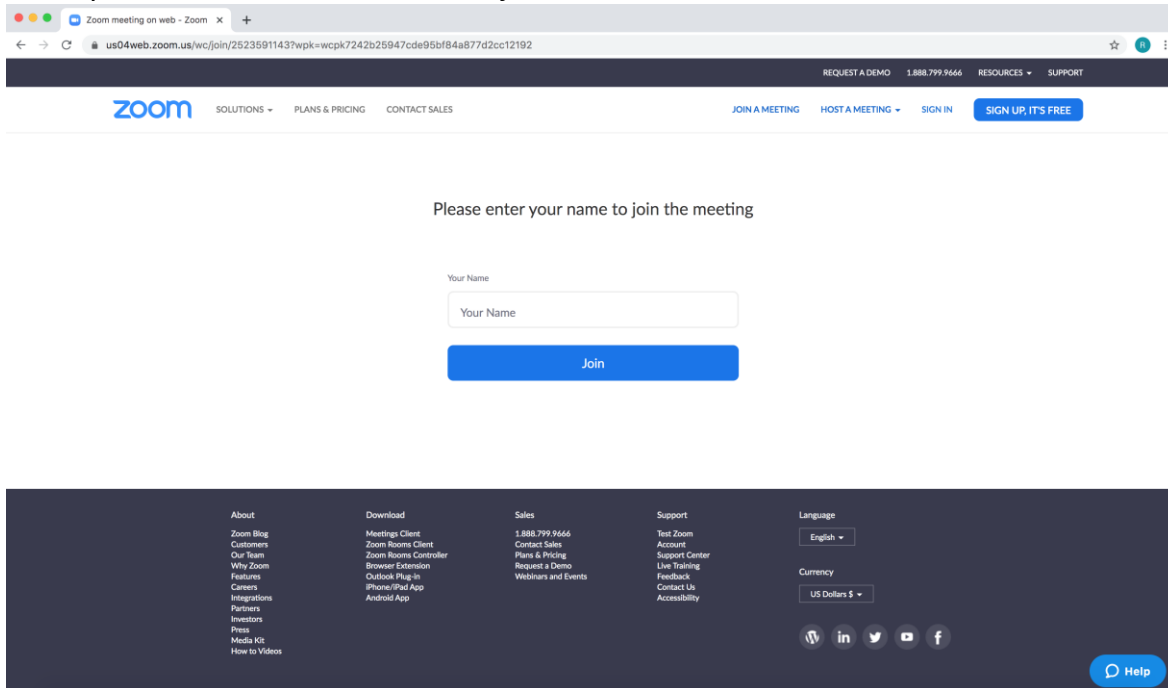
Zoom meeting on web - Zoom ×
us04web.zoom.us/wc/join/2523591143?wpk=wcpk7242b25947cde95bf84a877d2cc12192

REQUEST A DEMO 1.888.799.9666 RESOURCES SUPPORT

zoom SOLUTIONS PLANS & PRICING CONTACT SALES JOIN A MEETING HOST A MEETING SIGN IN SIGN UP, IT'S FREE

Please enter your name to join the meeting

Your Name

Your Name

Join

About
Zoom Blog
Customers
Our Team
Why Zoom
Features
Careers
Integrations
Partners
Investors
Press
Media Kit
How to Videos

Download
Meetings Client
Zoom Rooms Client
Zoom Rooms Controller
Browser Extension
Outlook Plug-in
iPhone/iPad App
Android App

Sales
1.888.799.9666
Contact Sales
Plans & Pricing
Request a Demo
Webinars and Events

Support
Test Zoom
Account
Support Center
Live Training
Feedback
Contact Us
Accessibility

Language
English

Currency
US Dollars $

Help